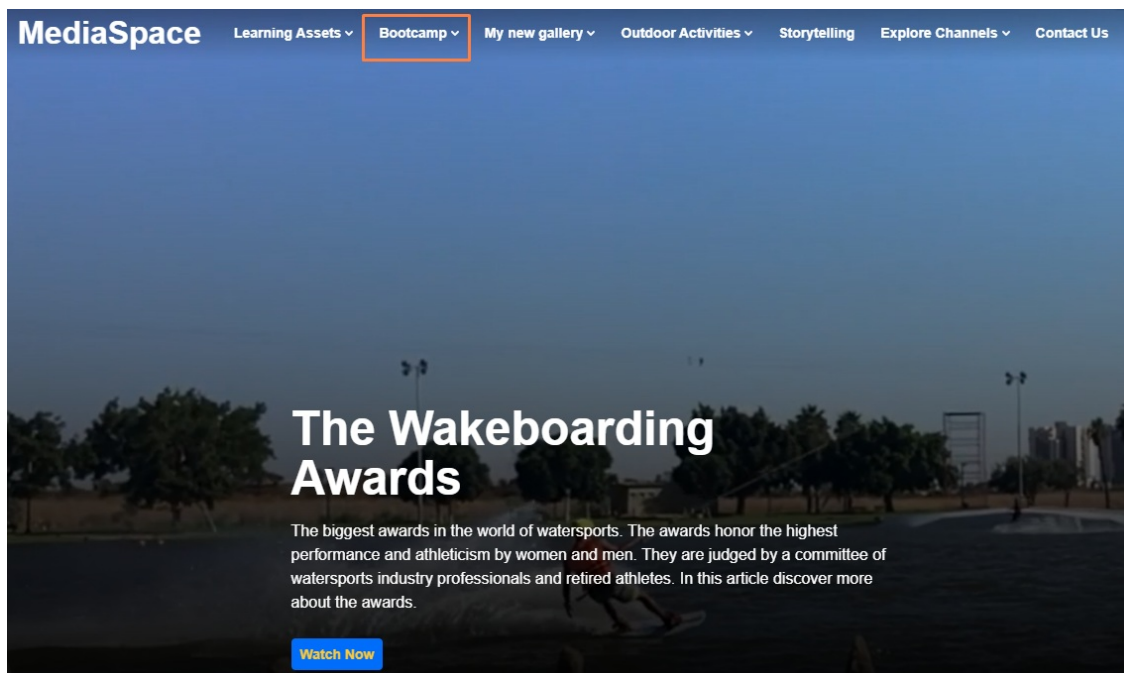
MediaSpace Learning Assets Bootcamp My new gallery Outdoor Activities Storytelling Explore Channels Contact Us

The Wakeboarding Awards

The biggest awards in the world of watersports. The awards honor the highest performance and athleticism by women and men. They are judged by a committee of watersports industry professionals and retired athletes. In this article discover more about the awards.

Watch Now